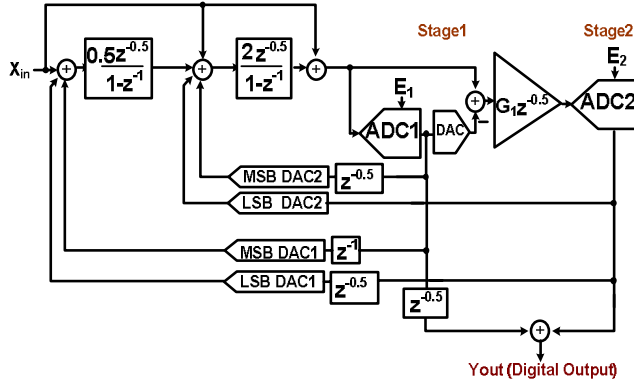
Stage1

Stage2

$X_{in}$

$\frac{0.5z^{-0.5}}{1-z^{-1}}$

$\frac{2z^{-0.5}}{1-z^{-1}}$

$E_1$

$E_2$

ADC1

DAC

$G_1z^{-0.5}$

ADC2

MSB DAC2

$z^{-0.5}$

LSB DAC2

MSB DAC1

$z^{-1}$

LSB DAC1

$z^{-0.5}$

$z^{-0.5}$

Yout (Digital Output)